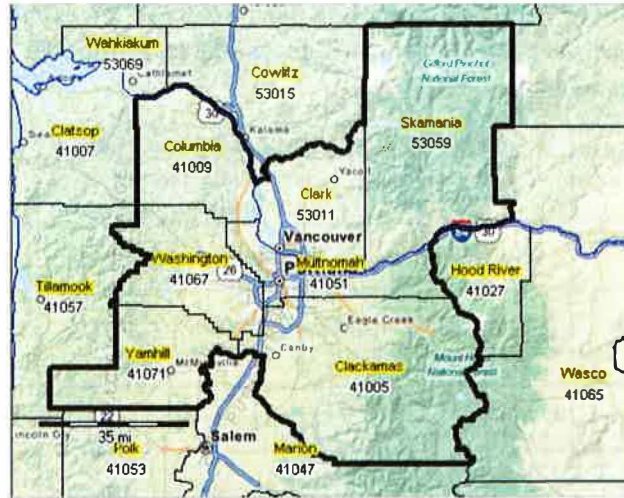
Wahkiakum
53069
Cathlamet
Cowlitz
53015
Gifford Pinchot National Forest
Skamania
53059
30
Kalama
Clatsop
41007
Sea
Columbia
41009
Yacolt
Clark
53011
Vancouver
84
Washington
41067
26
Multnomah
41051
Hood River
41027
Tillamook
41057
Eagle Creek
Canby
Yamhill
41071
McMinnville
Clackamas
41005
Mount Hood National Forest
Wasco
41065
22
Lincoln City
35 mi
Salem
Polk
41053
Marion
41047